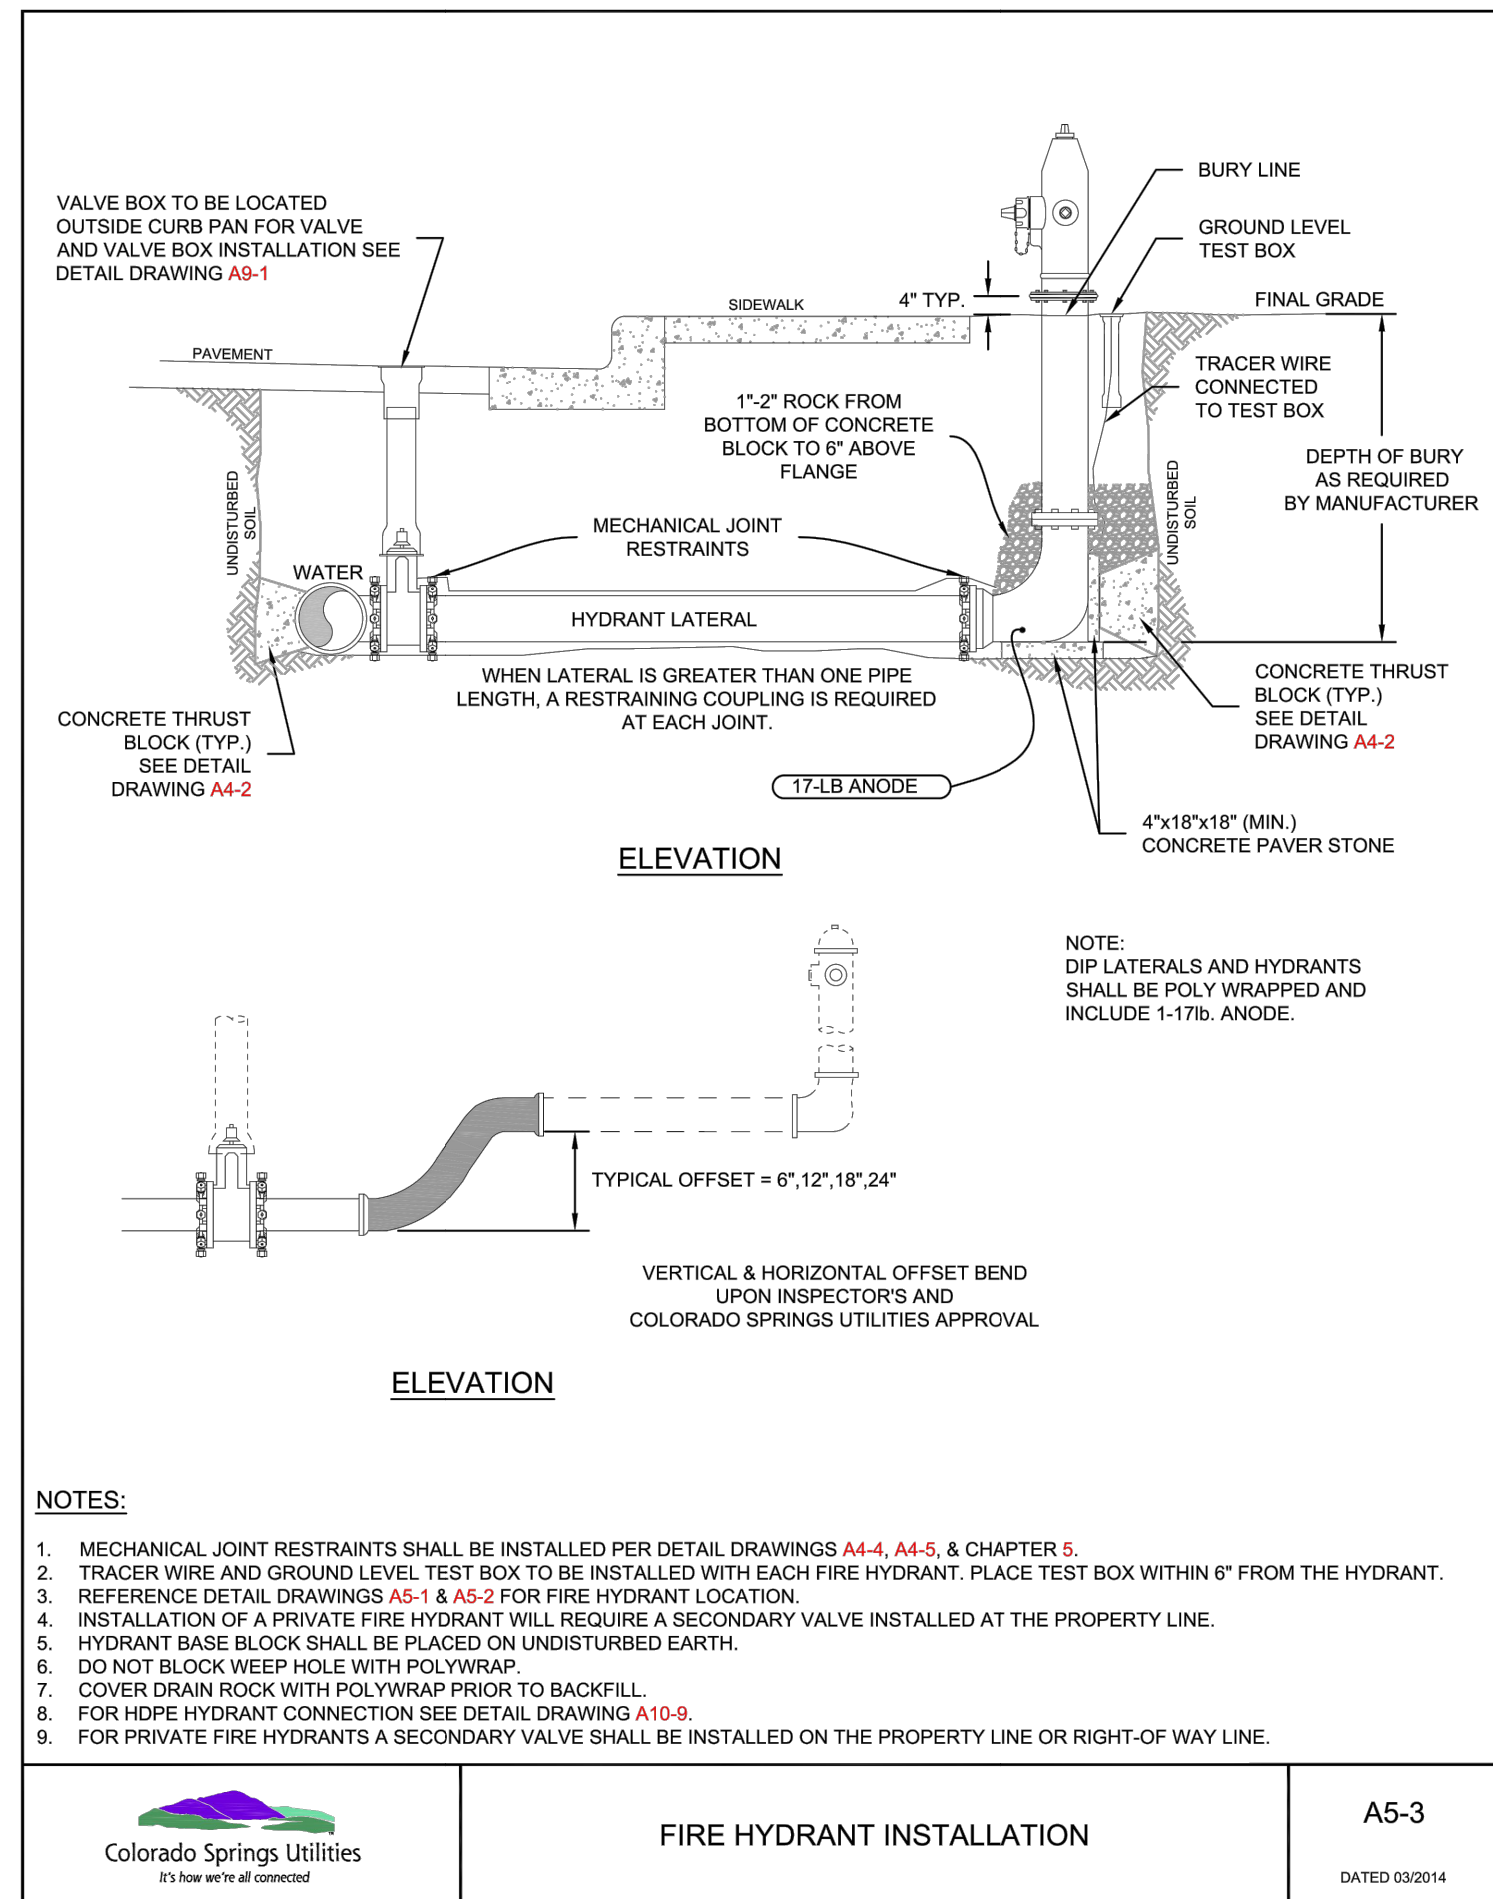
VALVE BOX TO BE LOCATED OUTSIDE CURB PAN FOR VALVE AND VALVE BOX INSTALLATION SEE DETAIL DRAWING A9-1

BURY LINE

GROUND LEVEL TEST BOX

SIDEWALK

4" TYP.

FINAL GRADE

PAVEMENT

TRACER WIRE CONNECTED TO TEST BOX

1"-2" ROCK FROM BOTTOM OF CONCRETE BLOCK TO 6" ABOVE FLANGE

DEPTH OF BURY AS REQUIRED BY MANUFACTURER

UNDISTURBED SOIL

UNDISTURBED SOIL

MECHANICAL JOINT RESTRAINTS

WATER

HYDRANT LATERAL

WHEN LATERAL IS GREATER THAN ONE PIPE LENGTH, A RESTRAINING COUPLING IS REQUIRED AT EACH JOINT.

CONCRETE THRUST BLOCK (TYP.) SEE DETAIL DRAWING A4-2

CONCRETE THRUST BLOCK (TYP.) SEE DETAIL DRAWING A4-2

17-LB ANODE

4"x18"x18" (MIN.) CONCRETE PAVER STONE

ELEVATION

NOTE:
DIP LATERALS AND HYDRANTS SHALL BE POLY WRAPPED AND INCLUDE 1-17lb. ANODE.

TYPICAL OFFSET = 6",12",18",24"

VERTICAL & HORIZONTAL OFFSET BEND UPON INSPECTOR'S AND COLORADO SPRINGS UTILITIES APPROVAL

ELEVATION

NOTES:

1. MECHANICAL JOINT RESTRAINTS SHALL BE INSTALLED PER DETAIL DRAWINGS A4-4, A4-5, & CHAPTER 5.
2. TRACER WIRE AND GROUND LEVEL TEST BOX TO BE INSTALLED WITH EACH FIRE HYDRANT. PLACE TEST BOX WITHIN 6" FROM THE HYDRANT.
3. REFERENCE DETAIL DRAWINGS A5-1 & A5-2 FOR FIRE HYDRANT LOCATION.
4. INSTALLATION OF A PRIVATE FIRE HYDRANT WILL REQUIRE A SECONDARY VALVE INSTALLED AT THE PROPERTY LINE.
5. HYDRANT BASE BLOCK SHALL BE PLACED ON UNDISTURBED EARTH.
6. DO NOT BLOCK WEEP HOLE WITH POLYWRAP.
7. COVER DRAIN ROCK WITH POLYWRAP PRIOR TO BACKFILL.
8. FOR HDPE HYDRANT CONNECTION SEE DETAIL DRAWING A10-9.
9. FOR PRIVATE FIRE HYDRANTS A SECONDARY VALVE SHALL BE INSTALLED ON THE PROPERTY LINE OR RIGHT-OF WAY LINE.

Colorado Springs Utilities
It's how we're all connected

FIRE HYDRANT INSTALLATION

A5-3

DATED 03/2014